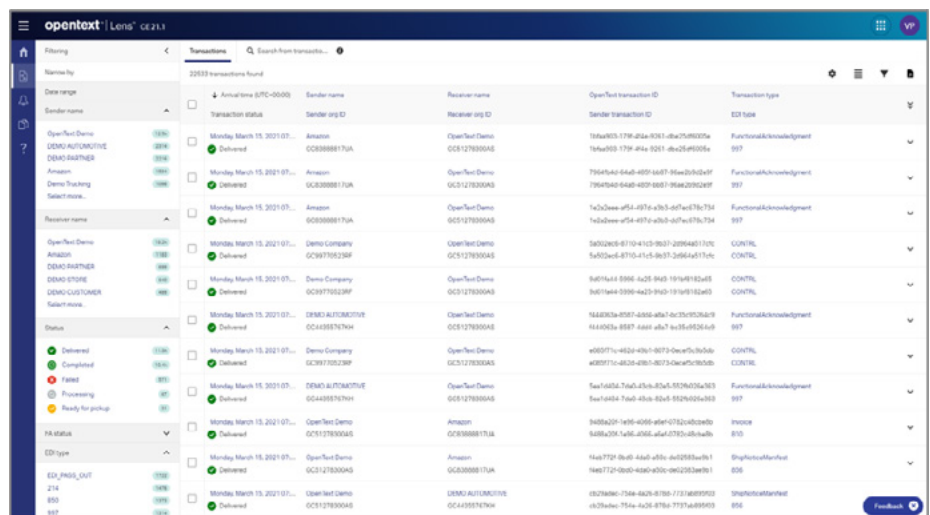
opentext | Lens CE 21.1

VP

Filtering

Narrow by

Date range

Sender name

OpenText Demo
DEMO AUTOMOTIVE
DEMO PARTNER
Amazon
Demo Trucking
Select more...

Receiver name

OpenText Demo
Amazon
DEMO PARTNER
DEMO STORE
DEMO CUSTOMER
Select more...

Status

Delivered
Completed
Failed
Processing
Ready for pickup

FA status

EDI type

EDI_PASS_OUT
214
850
997

Transactions

Search from transactio...

22533 transactions found

| Arrival time (UTC+00:00) / Transaction status | Sender name / Sender org ID | Receiver name / Receiver org ID | OpenText transaction ID / Sender transaction ID | Transaction type / EDI type |
|---|---|---|---|---|
| Monday, March 15, 2021 07... Delivered | Amazon GC03088817UA | OpenText Demo GC51278300AS | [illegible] | FunctionalAcknowledgment 997 |
| Monday, March 15, 2021 07... Delivered | Amazon GC03088817UA | OpenText Demo GC51278300AS | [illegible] | FunctionalAcknowledgment 997 |
| Monday, March 15, 2021 07... Delivered | Amazon GC03088817UA | OpenText Demo GC51278300AS | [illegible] | FunctionalAcknowledgment 997 |
| Monday, March 15, 2021 07... Delivered | Demo Company GC99770523RF | OpenText Demo GC51278300AS | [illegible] | CONTRL CONTRL |
| Monday, March 15, 2021 07... Delivered | Demo Company GC99770523RF | OpenText Demo GC51278300AS | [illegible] | CONTRL CONTRL |
| Monday, March 15, 2021 07... Delivered | DEMO AUTOMOTIVE GC44355767KH | OpenText Demo GC51278300AS | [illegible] | FunctionalAcknowledgment 997 |
| Monday, March 15, 2021 07... Delivered | Demo Company GC99770523RF | OpenText Demo GC51278300AS | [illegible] | CONTRL CONTRL |
| Monday, March 15, 2021 07... Delivered | DEMO AUTOMOTIVE GC44355767KH | OpenText Demo GC51278300AS | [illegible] | FunctionalAcknowledgment 997 |
| Monday, March 15, 2021 07... Delivered | OpenText Demo GC51278300AS | Amazon GC03088817UA | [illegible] | Invoice 810 |
| Monday, March 15, 2021 07... Delivered | OpenText Demo GC51278300AS | Amazon GC03088817UA | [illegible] | ShipNoticeManifest 856 |
| Monday, March 15, 2021 07... Delivered | OpenText Demo GC51278300AS | DEMO AUTOMOTIVE GC44355767KH | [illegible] | ShipNoticeManifest 856 |

Feedback